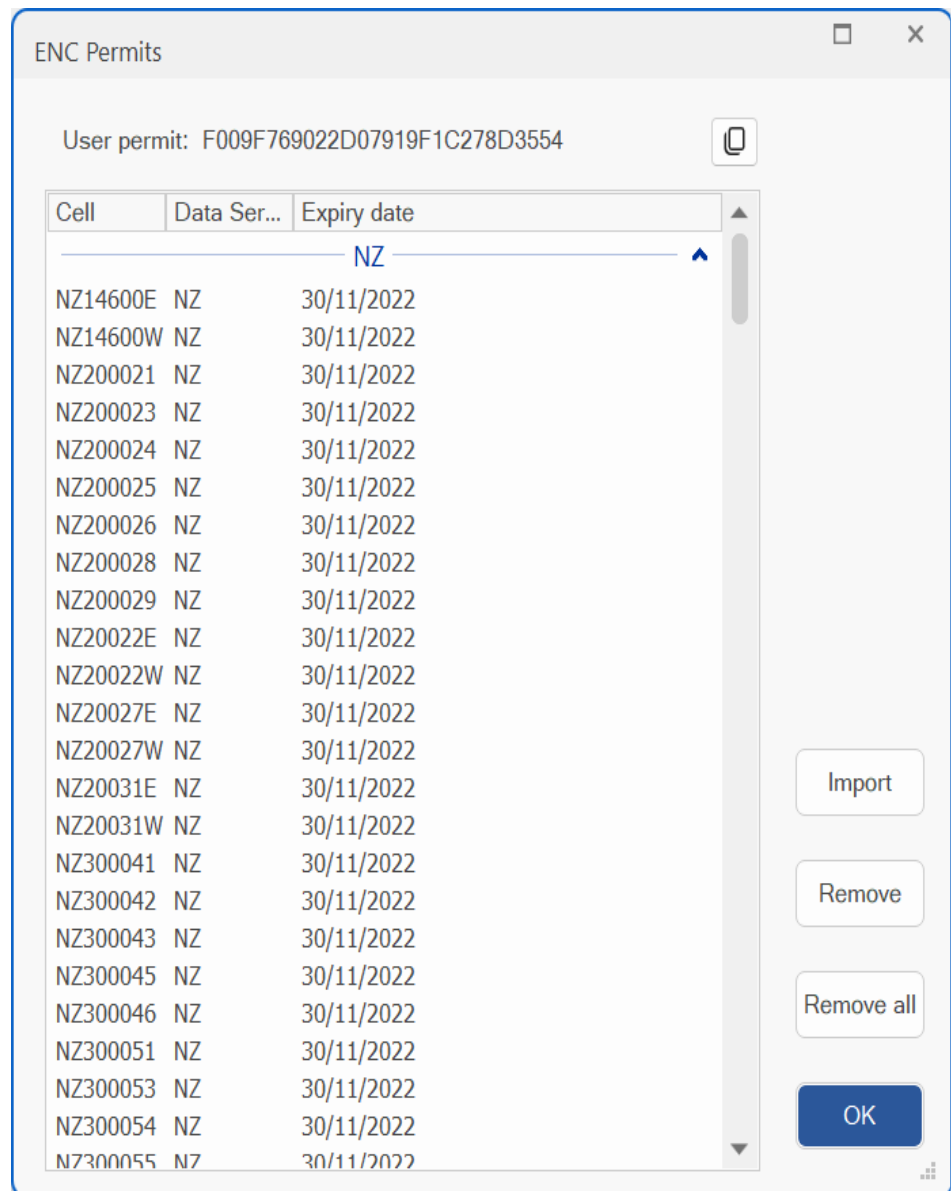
ENC Permits

User permit: F009F769022D07919F1C278D3554

| Cell | Data Ser... | Expiry date |
|---|---|---|
| NZ | | |
| NZ14600E | NZ | 30/11/2022 |
| NZ14600W | NZ | 30/11/2022 |
| NZ200021 | NZ | 30/11/2022 |
| NZ200023 | NZ | 30/11/2022 |
| NZ200024 | NZ | 30/11/2022 |
| NZ200025 | NZ | 30/11/2022 |
| NZ200026 | NZ | 30/11/2022 |
| NZ200028 | NZ | 30/11/2022 |
| NZ200029 | NZ | 30/11/2022 |
| NZ20022E | NZ | 30/11/2022 |
| NZ20022W | NZ | 30/11/2022 |
| NZ20027E | NZ | 30/11/2022 |
| NZ20027W | NZ | 30/11/2022 |
| NZ20031E | NZ | 30/11/2022 |
| NZ20031W | NZ | 30/11/2022 |
| NZ300041 | NZ | 30/11/2022 |
| NZ300042 | NZ | 30/11/2022 |
| NZ300043 | NZ | 30/11/2022 |
| NZ300045 | NZ | 30/11/2022 |
| NZ300046 | NZ | 30/11/2022 |
| NZ300051 | NZ | 30/11/2022 |
| NZ300053 | NZ | 30/11/2022 |
| NZ300054 | NZ | 30/11/2022 |
| NZ300055 | NZ | 30/11/2022 |

Import

Remove

Remove all

OK